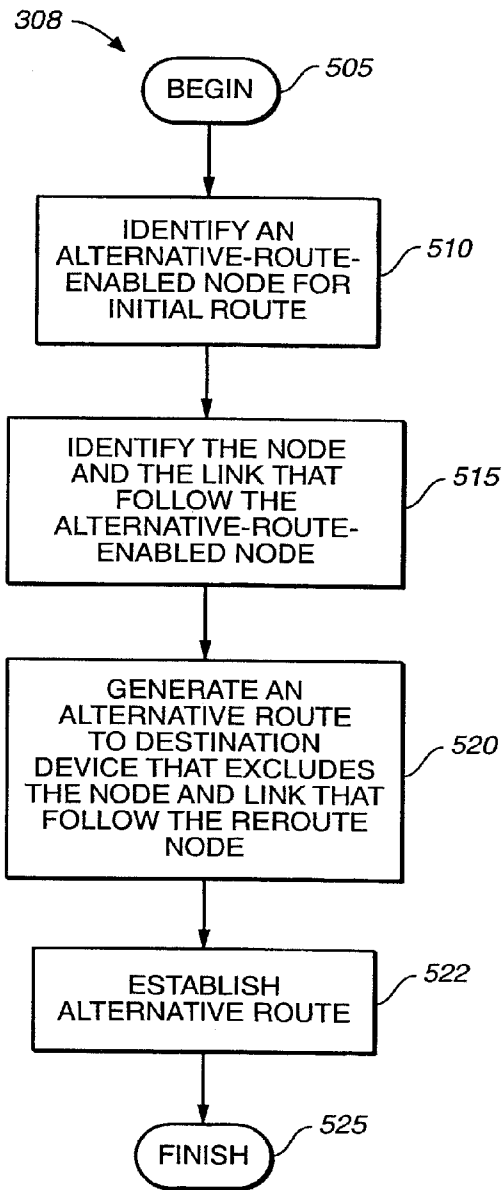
308

BEGIN

505

IDENTIFY AN ALTERNATIVE-ROUTE-ENABLED NODE FOR INITIAL ROUTE

510

IDENTIFY THE NODE AND THE LINK THAT FOLLOW THE ALTERNATIVE-ROUTE-ENABLED NODE

515

GENERATE AN ALTERNATIVE ROUTE TO DESTINATION DEVICE THAT EXCLUDES THE NODE AND LINK THAT FOLLOW THE REROUTE NODE

520

ESTABLISH ALTERNATIVE ROUTE

522

FINISH

525